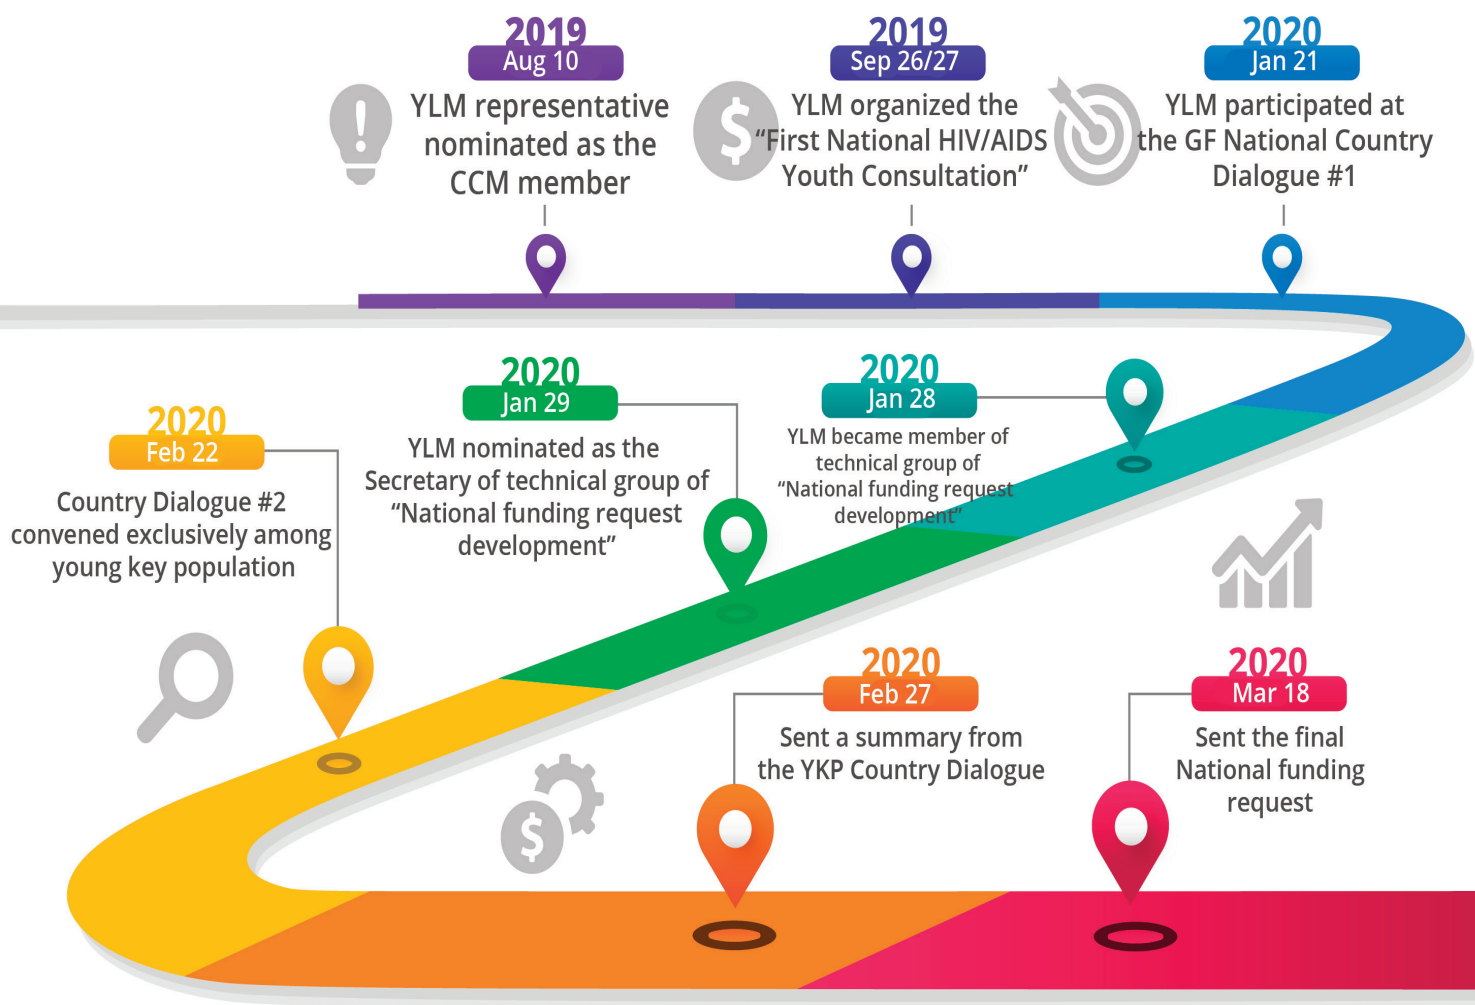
2019
Aug 10
YLM representative nominated as the CCM member

2019
Sep 26/27
YLM organized the "First National HIV/AIDS Youth Consultation"

2020
Jan 21
YLM participated at the GF National Country Dialogue #1

2020
Feb 22
Country Dialogue #2 convened exclusively among young key population

2020
Jan 29
YLM nominated as the Secretary of technical group of "National funding request development"

2020
Jan 28
YLM became member of technical group of "National funding request development"

2020
Feb 27
Sent a summary from the YKP Country Dialogue

2020
Mar 18
Sent the final National funding request